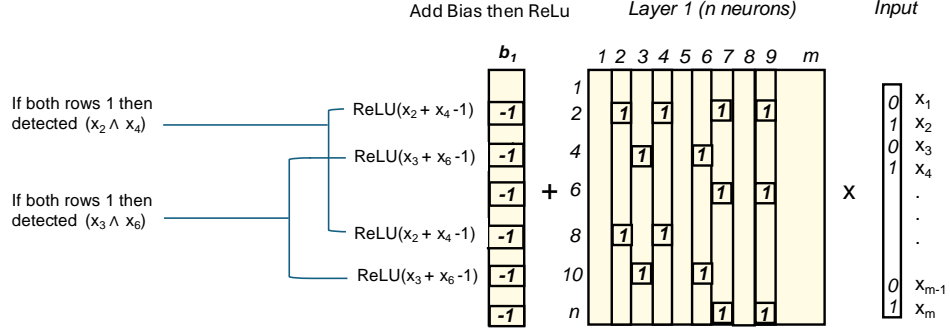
Add Bias then ReLu

Layer 1 (n neurons)

Input

If both rows 1 then detected $(x_2 \wedge x_4)$

If both rows 1 then detected $(x_3 \wedge x_6)$

ReLU$(x_2 + x_4 - 1)$
ReLU$(x_3 + x_6 - 1)$
ReLU$(x_2 + x_4 - 1)$
ReLU$(x_3 + x_6 - 1)$

$b_1$

-1
-1
-1
-1
-1
-1
-1

+

1 2 3 4 5 6 7 8 9 m

1
2
4
6
8
10
n

1 1 1
1 1
1 1
1 1
1 1
1 1

x

0 $x_1$
1 $x_2$
0 $x_3$
1 $x_4$
.
.
.
0 $x_{m-1}$
1 $x_m$